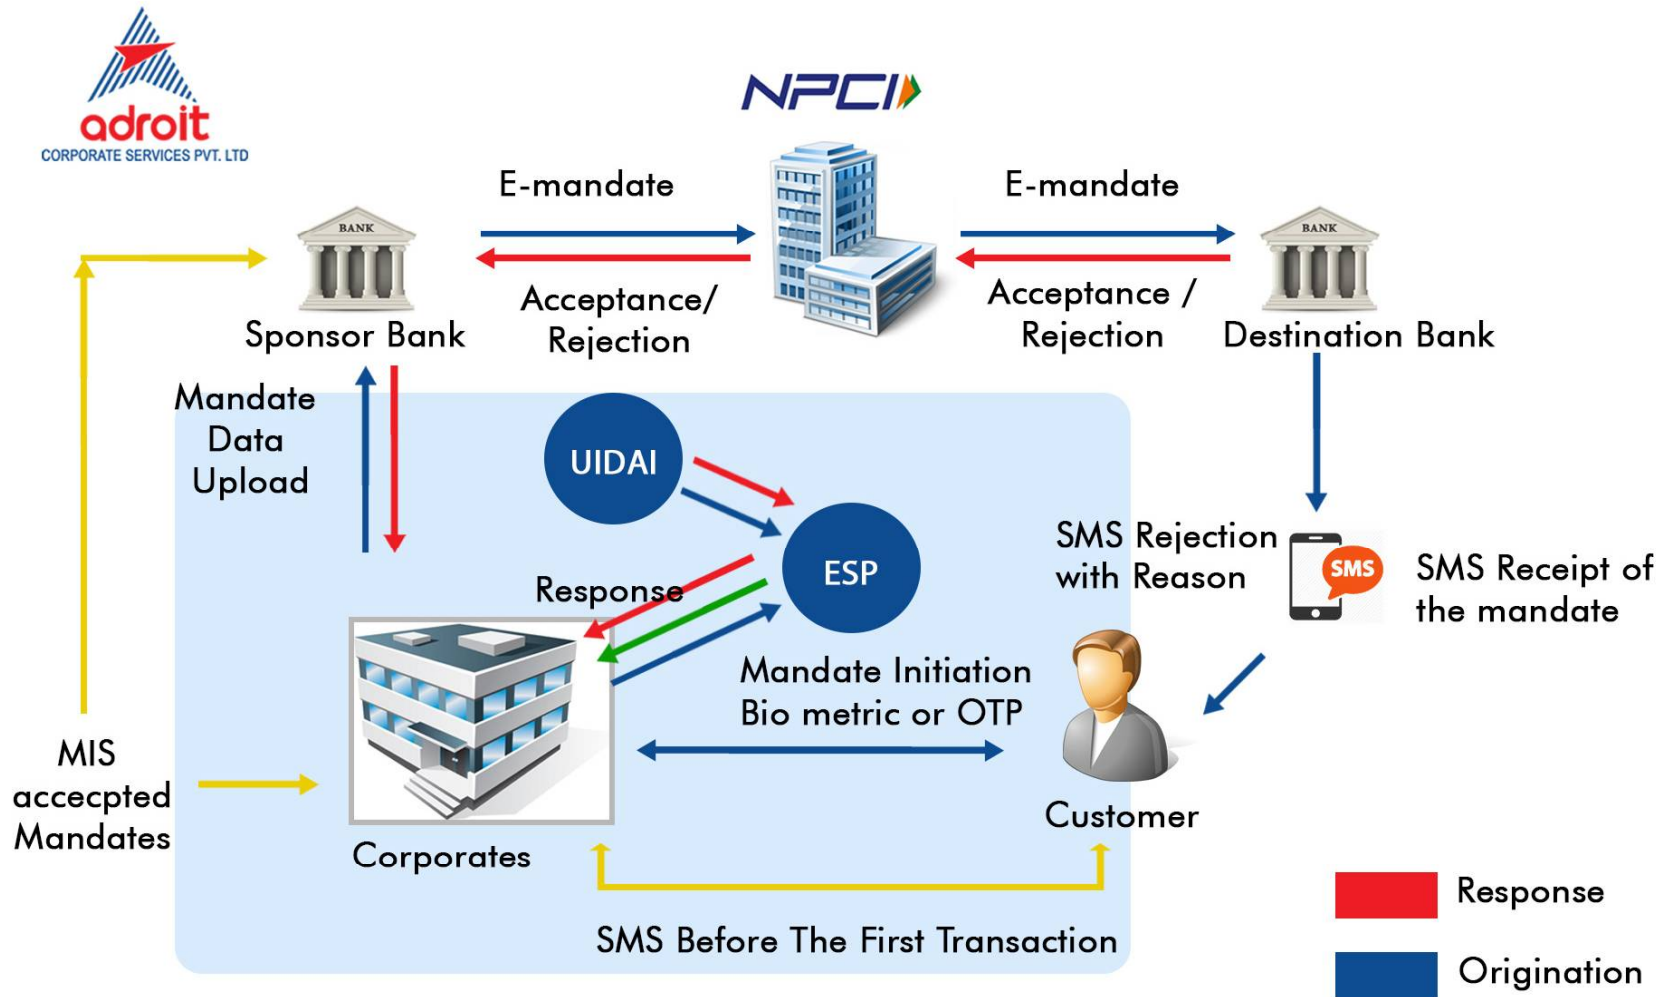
adroit
CORPORATE SERVICES PVT. LTD

NPCI

E-mandate

E-mandate

BANK

BANK

Acceptance/ Rejection

Acceptance / Rejection

Sponsor Bank

Destination Bank

Mandate Data Upload

UIDAI

ESP

Response

SMS Rejection with Reason

SMS

SMS Receipt of the mandate

Mandate Initiation Bio metric or OTP

MIS accecpted Mandates

Corporates

Customer

SMS Before The First Transaction

Response

Origination